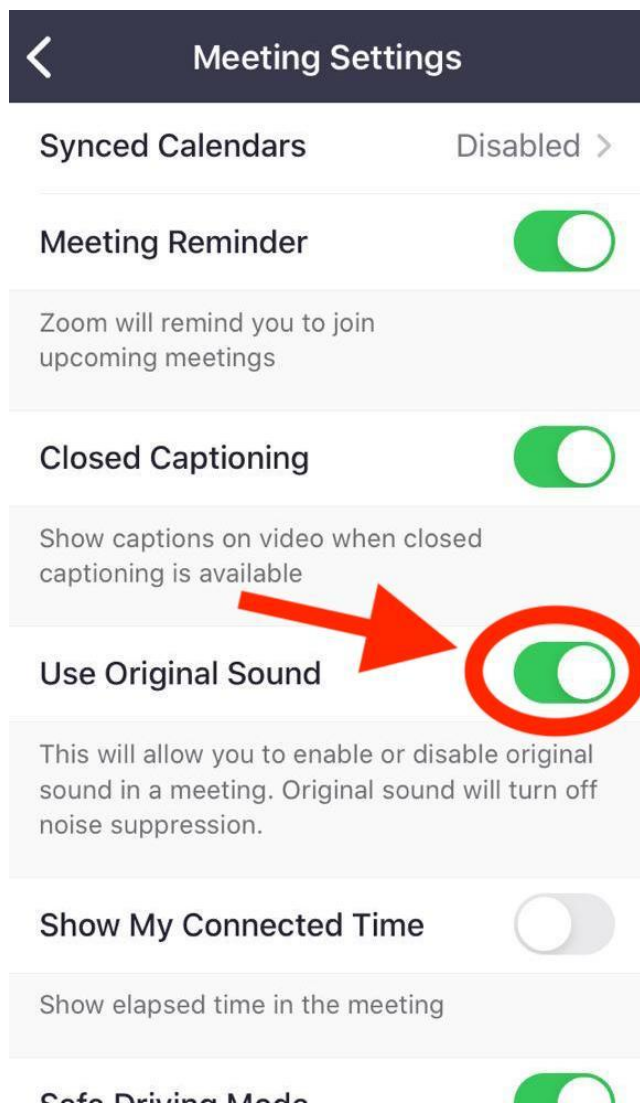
Meeting Settings

Synced Calendars Disabled

Meeting Reminder

Zoom will remind you to join upcoming meetings

Closed Captioning

Show captions on video when closed captioning is available

Use Original Sound

This will allow you to enable or disable original sound in a meeting. Original sound will turn off noise suppression.

Show My Connected Time

Show elapsed time in the meeting

Safe Driving Mode